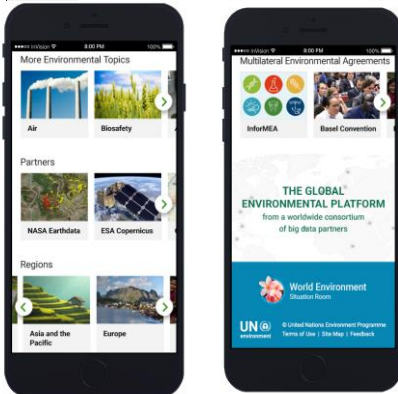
InVision 8:00 PM 100%

More Environmental Topics

Air

Biosafety

Partners

NASA Earthdata

ESA Copernicus

Regions

Asia and the Pacific

Europe

InVision 8:00 PM 100%

Multilateral Environmental Agreements

InforMEA

Basel Convention

THE GLOBAL ENVIRONMENTAL PLATFORM

from a worldwide consortium of big data partners

World Environment Situation Room

UN environment

© United Nations Environment Programme

Terms of Use | Site Map | Feedback